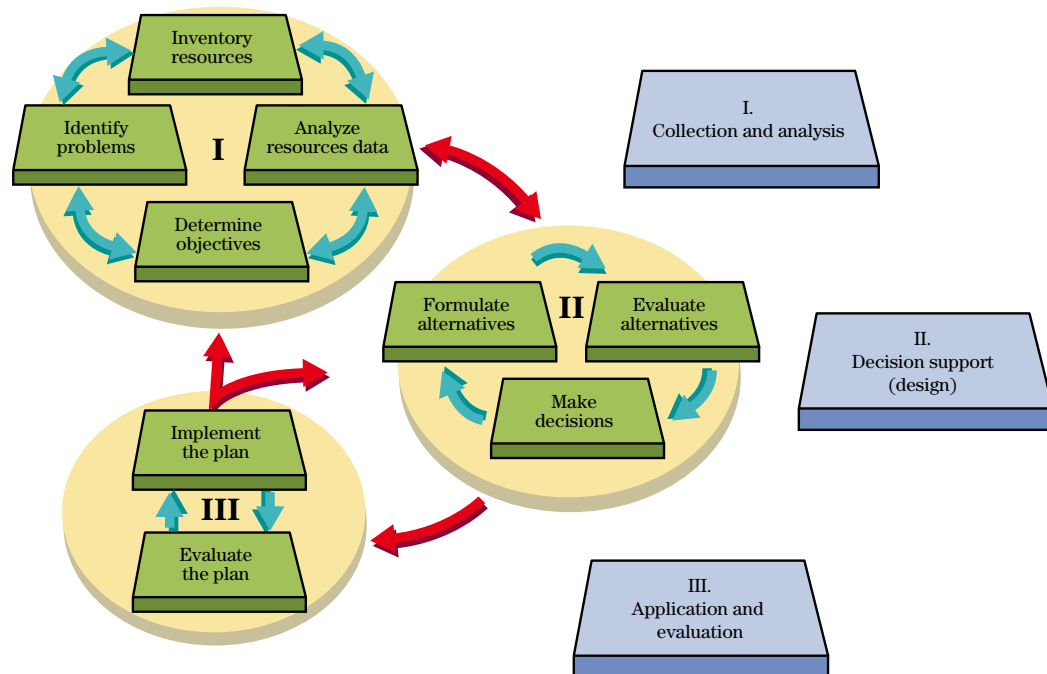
Inventory resources

Identify problems

I

Analyze resources data

Determine objectives

I.
Collection and analysis

Formulate alternatives

II

Evaluate alternatives

Make decisions

II.
Decision support (design)

Implement the plan

III

Evaluate the plan

III.
Application and evaluation